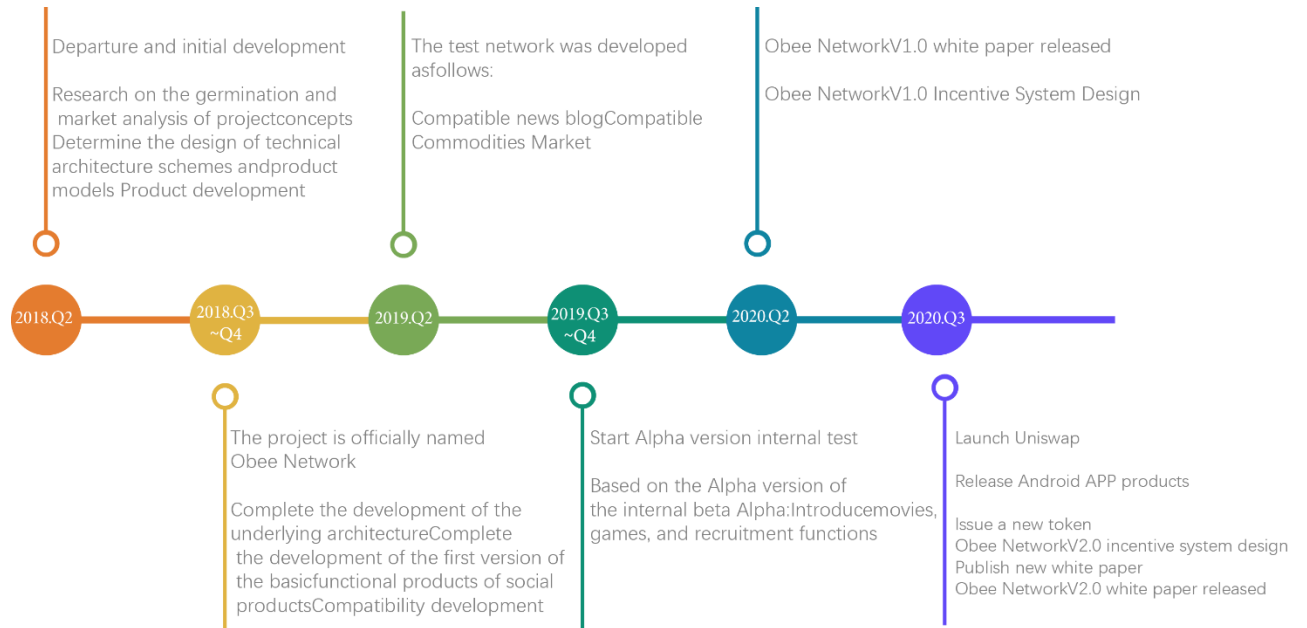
Departure and initial development

Research on the germination and market analysis of projectconcepts Determine the design of technical architecture schemes andproduct models Product development

The test network was developed asfollows:

Compatible news blogCompatible Commodities Market

Obee NetworkV1.0 white paper released

Obee NetworkV1.0 Incentive System Design

2018.Q2

2018.Q3 ~Q4

2019.Q2

2019.Q3 ~Q4

2020.Q2

2020.Q3

The project is officially named Obee Network

Complete the development of the underlying architectureComplete the development of the first version of the basicfunctional products of social productsCompatibility development

Start Alpha version internal test

Based on the Alpha version of the internal beta Alpha:Introducemovies, games, and recruitment functions

Launch Uniswap

Release Android APP products

Issue a new token
Obee NetworkV2.0 incentive system design
Publish new white paper
Obee NetworkV2.0 white paper released